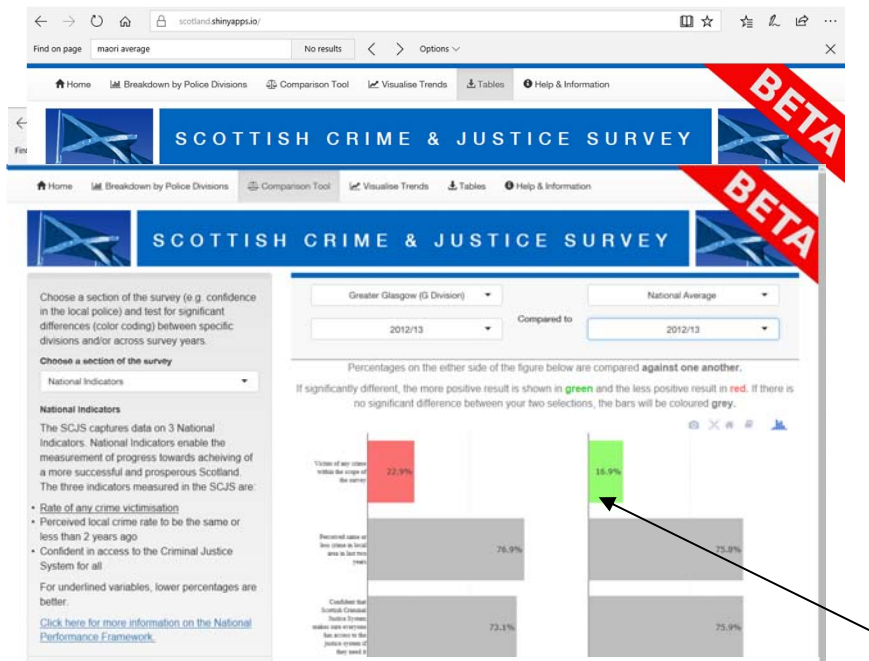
scotland.shinyapps.io/

Find on page maori average No results Options

Home Breakdown by Police Divisions Comparison Tool Visualise Trends Tables Help & Information

BETA

SCOTTISH CRIME & JUSTICE SURVEY

Fin

Home Breakdown by Police Divisions Comparison Tool Visualise Trends Tables Help & Information

BETA

SCOTTISH CRIME & JUSTICE SURVEY

Choose a section of the survey (e.g. confidence in the local police) and test for significant differences (color coding) between specific divisions and/or across survey years.

Choose a section of the survey

National Indicators

National Indicators

The SCJS captures data on 3 National Indicators. National Indicators enable the measurement of progress towards acheiving of a more successful and prosperous Scotland. The three indicators measured in the SCJS are:

- Rate of any crime victimisation
- Perceived local crime rate to be the same or less than 2 years ago
- Confident in access to the Criminal Justice System for all

For underlined variables, lower percentages are better.

Click here for more information on the National Performance Framework.

Greater Glasgow (G Division)

National Average

Compared to

2012/13

2012/13

Percentages on the either side of the figure below are compared against one another.

If significantly different, the more positive result is shown in green and the less positive result in red. If there is no significant difference between your two selections, the bars will be coloured grey.

Victim of any crime within the scope of the survey

22.9%

16.9%

Perceived same or less crime in local area in last two years

76.9%

75.8%

Confident that Scottish Criminal Justice System makes sure everyone has access to the justice system if they need it

73.1%

75.9%